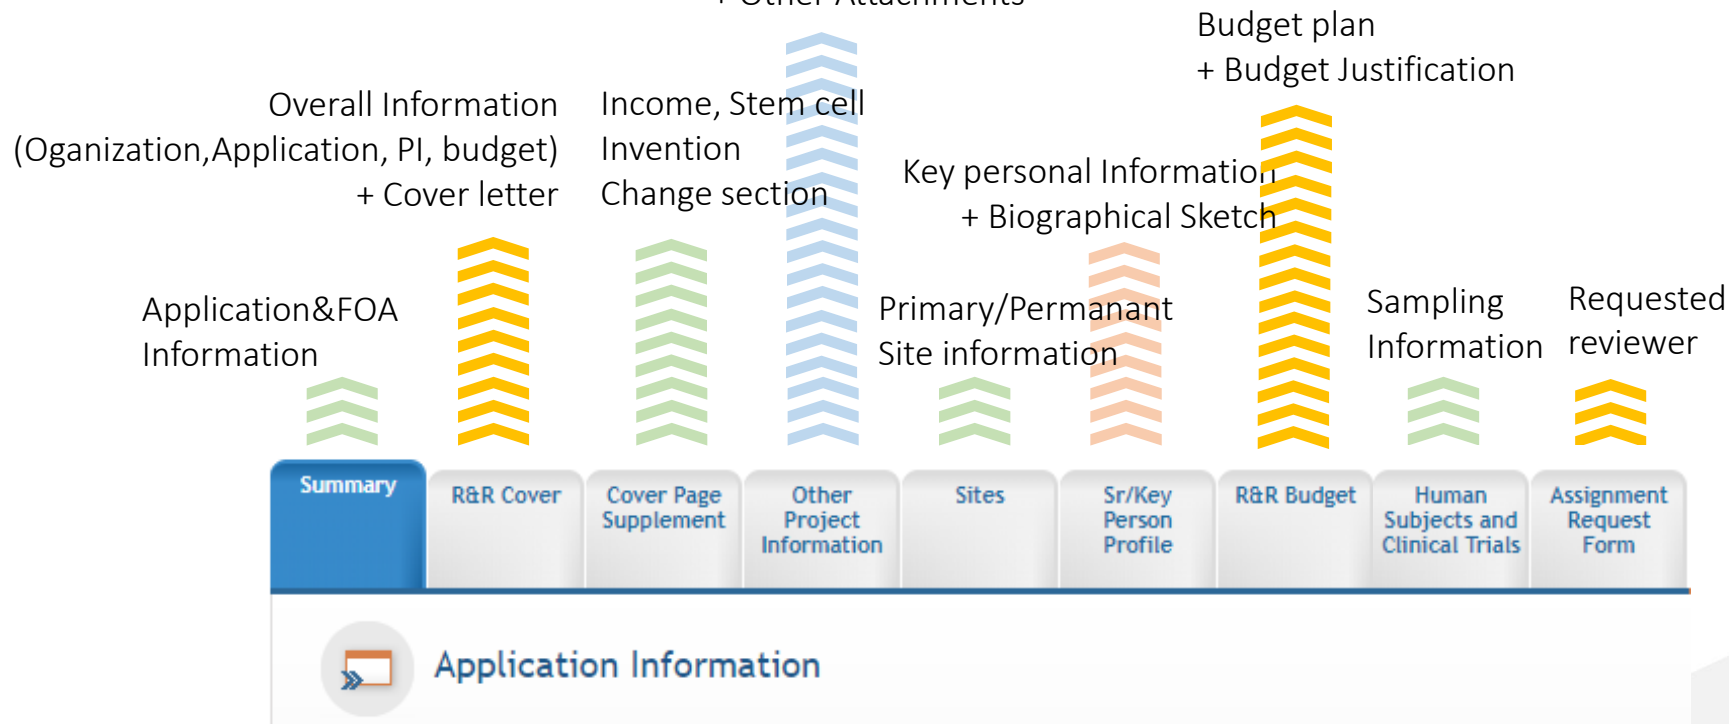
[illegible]

Budget plan
+ Budget Justification

Overall Information
(Oganization,Application, PI, budget)
+ Cover letter

Income, Stem cell
Invention
Change section

Key personal Information
+ Biographical Sketch

Application&FOA
Information

Primary/Permanant
Site information

Sampling
Information

Requested
reviewer

| Summary | R&R Cover | Cover Page Supplement | Other Project Information | Sites | Sr/Key Person Profile | R&R Budget | Human Subjects and Clinical Trials | Assignment Request Form |
|---|---|---|---|---|---|---|---|---|

Application Information